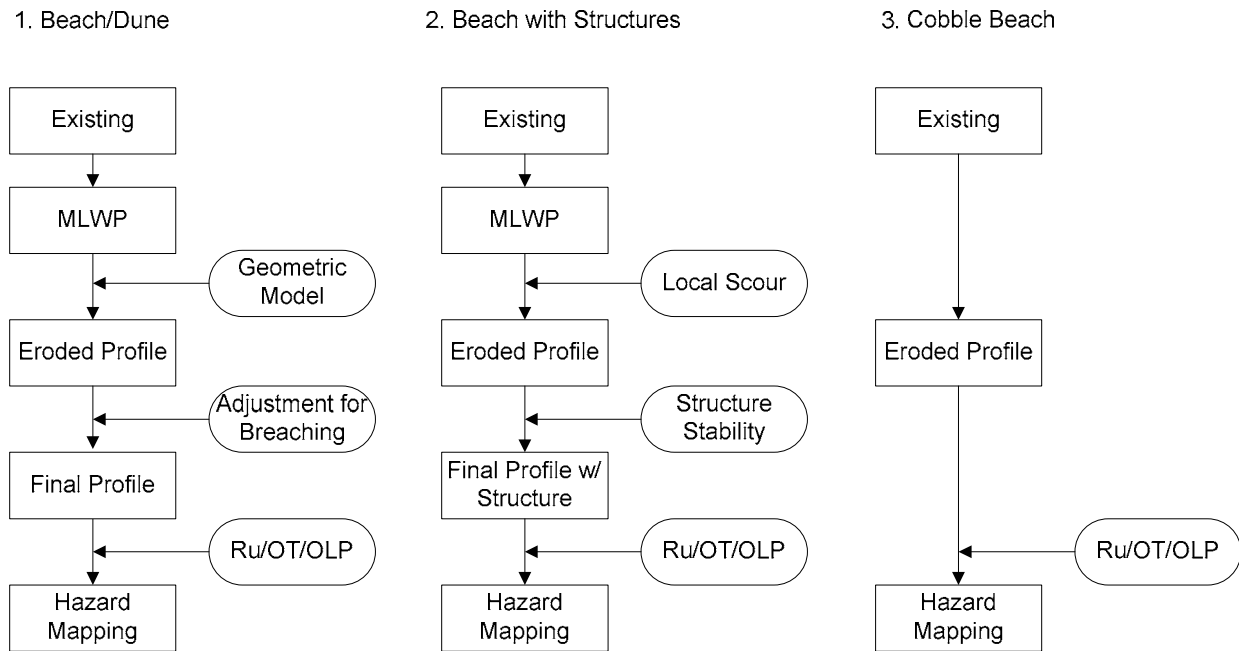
1. Beach/Dune

Existing

MLWP

Geometric Model

Eroded Profile

Adjustment for Breaching

Final Profile

Ru/OT/OLP

Hazard Mapping

2. Beach with Structures

Existing

MLWP

Local Scour

Eroded Profile

Structure Stability

Final Profile w/ Structure

Ru/OT/OLP

Hazard Mapping

3. Cobble Beach

Existing

Eroded Profile

Ru/OT/OLP

Hazard Mapping